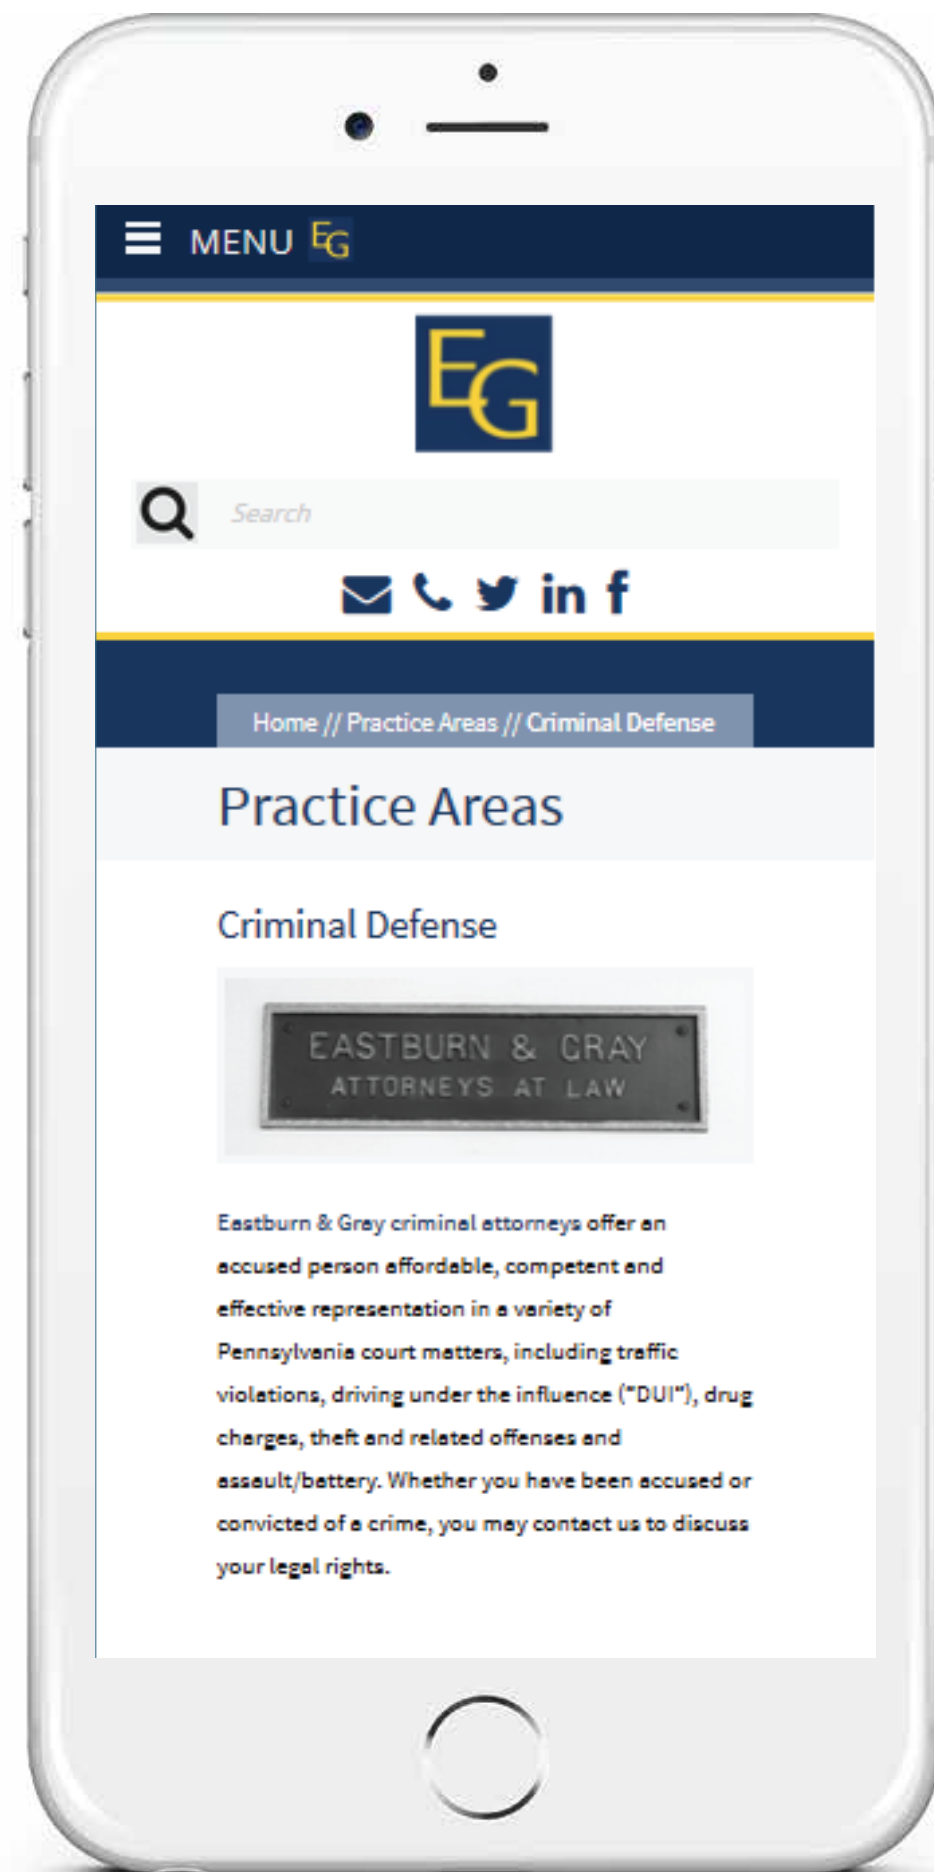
MENU EG

EG

Search

in f

Home // Practice Areas // Criminal Defense

Practice Areas

Criminal Defense

EASTBURN & GRAY
ATTORNEYS AT LAW

Eastburn & Gray criminal attorneys offer an accused person affordable, competent and effective representation in a variety of Pennsylvania court matters, including traffic violations, driving under the influence ("DUI"), drug charges, theft and related offenses and assault/battery. Whether you have been accused or convicted of a crime, you may contact us to discuss your legal rights.